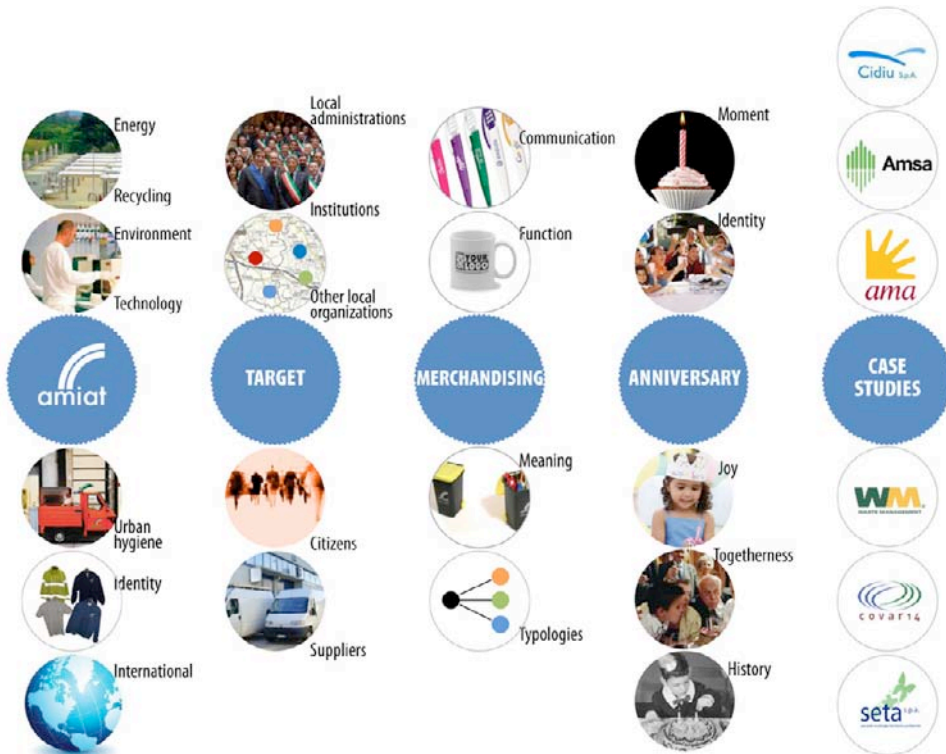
Energy

Recycling

Environment

Technology

amiat

Urban hygiene

Identity

International

Local administrations

Institutions

Other local organizations

TARGET

Citizens

Suppliers

Communication

Function

YOUR LOGO

MERCHANDISING

Meaning

Typologies

Moment

Identity

ANNIVERSARY

Joy

Togetherness

History

Cidiu S.p.A.

Amsa

ama

CASE STUDIES

WM WASTE MANAGEMENT

covar14

seta S.p.A.